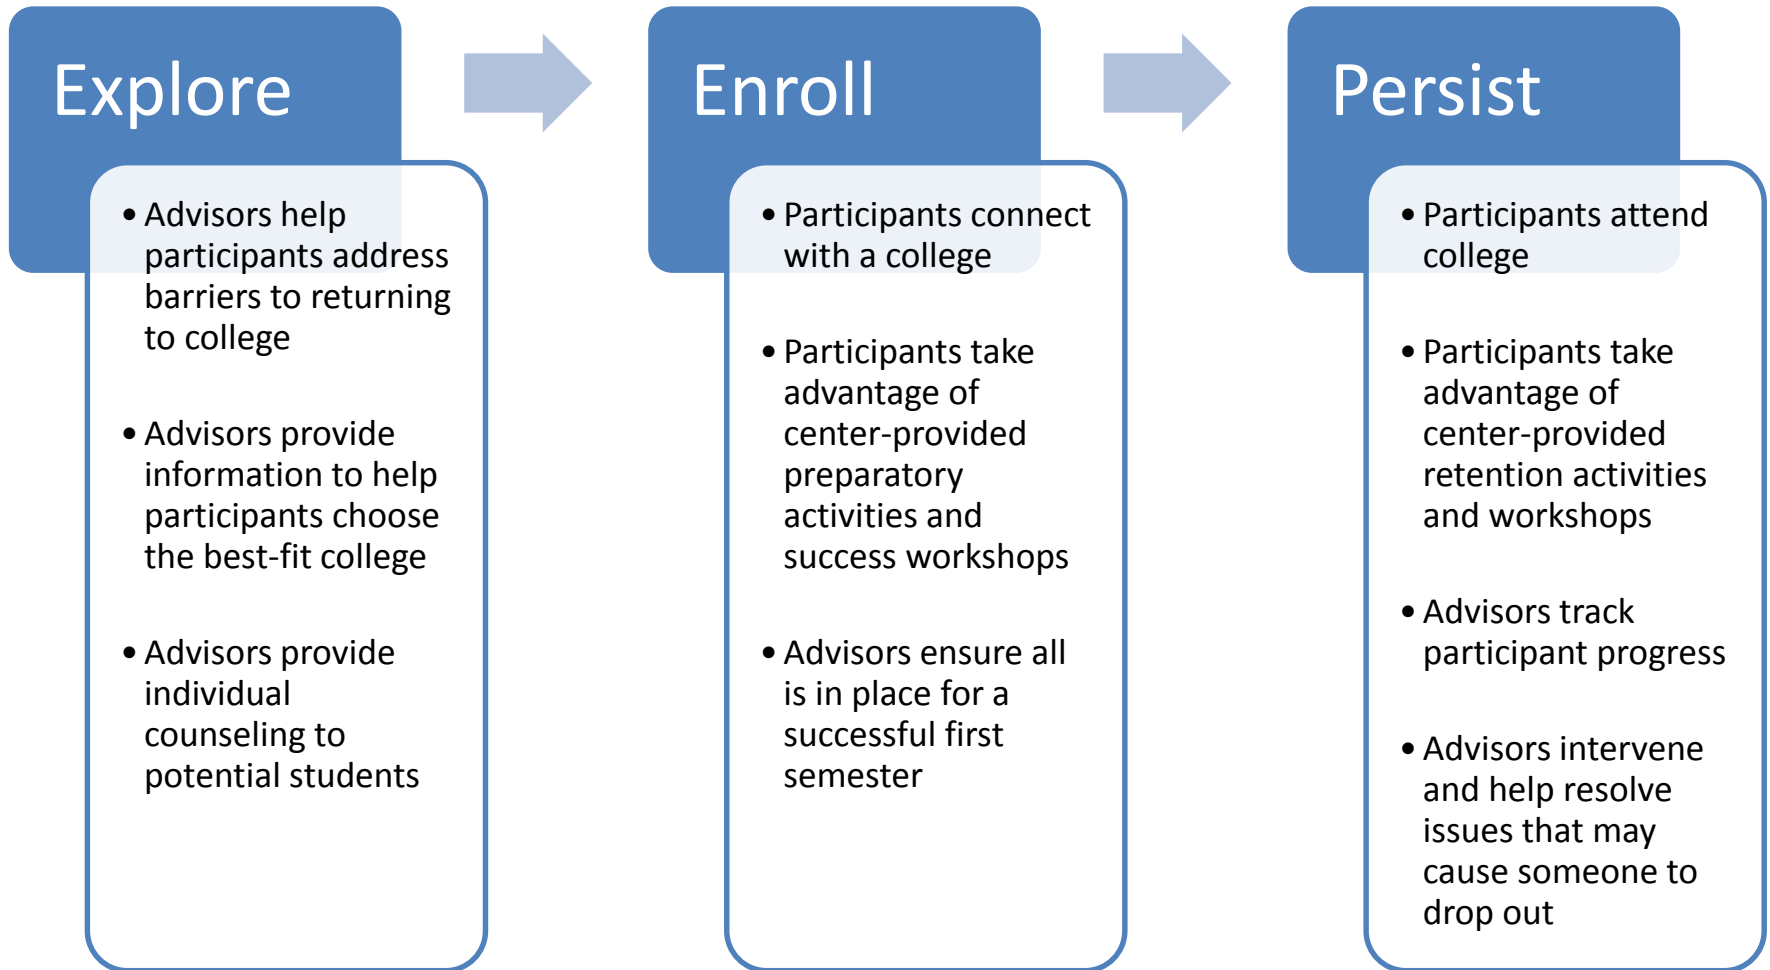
Explore

- Advisors help participants address barriers to returning to college
- Advisors provide information to help participants choose the best-fit college
- Advisors provide individual counseling to potential students

Enroll

- Participants connect with a college
- Participants take advantage of center-provided preparatory activities and success workshops
- Advisors ensure all is in place for a successful first semester

Persist

- Participants attend college
- Participants take advantage of center-provided retention activities and workshops
- Advisors track participant progress
- Advisors intervene and help resolve issues that may cause someone to drop out